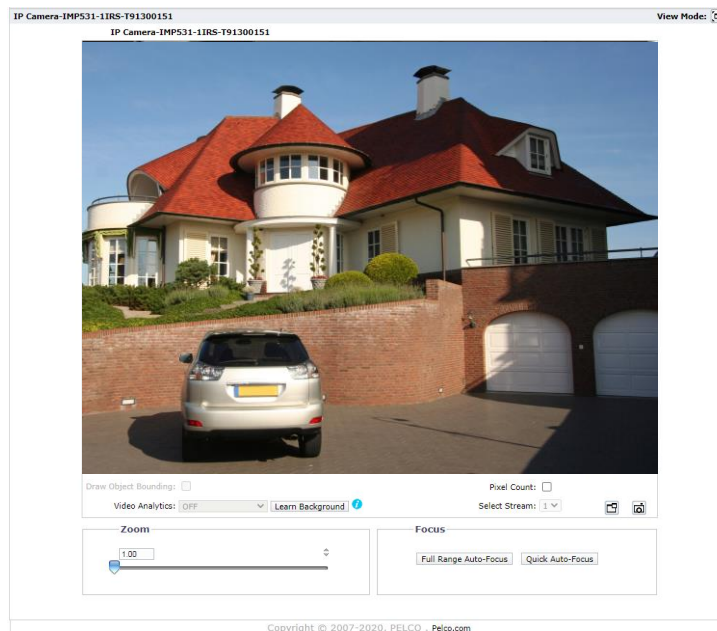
IP Camera-IMP531-1IRS-T91300151

View Mode:

IP Camera-IMP531-1IRS-T91300151

Draw Object Bounding:

Pixel Count:

Video Analytics: OFF

Learn Background

Select Stream: 1

Zoom

1.00

Focus

Full Range Auto-Focus

Quick Auto-Focus

Copyright © 2007-2020, PELCO . Pelco.com